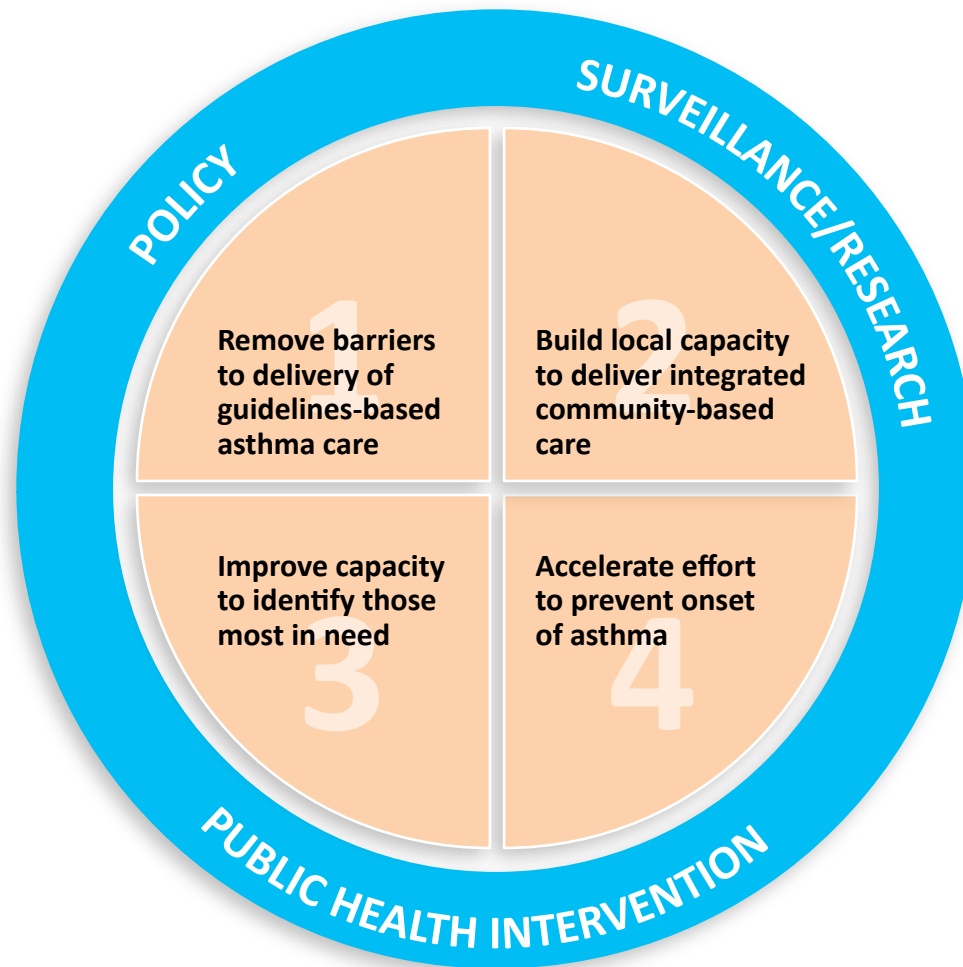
POLICY

SURVEILLANCE/RESEARCH

1
Remove barriers to delivery of guidelines-based asthma care

2
Build local capacity to deliver integrated community-based care

3
Improve capacity to identify those most in need

4
Accelerate effort to prevent onset of asthma

PUBLIC HEALTH INTERVENTION